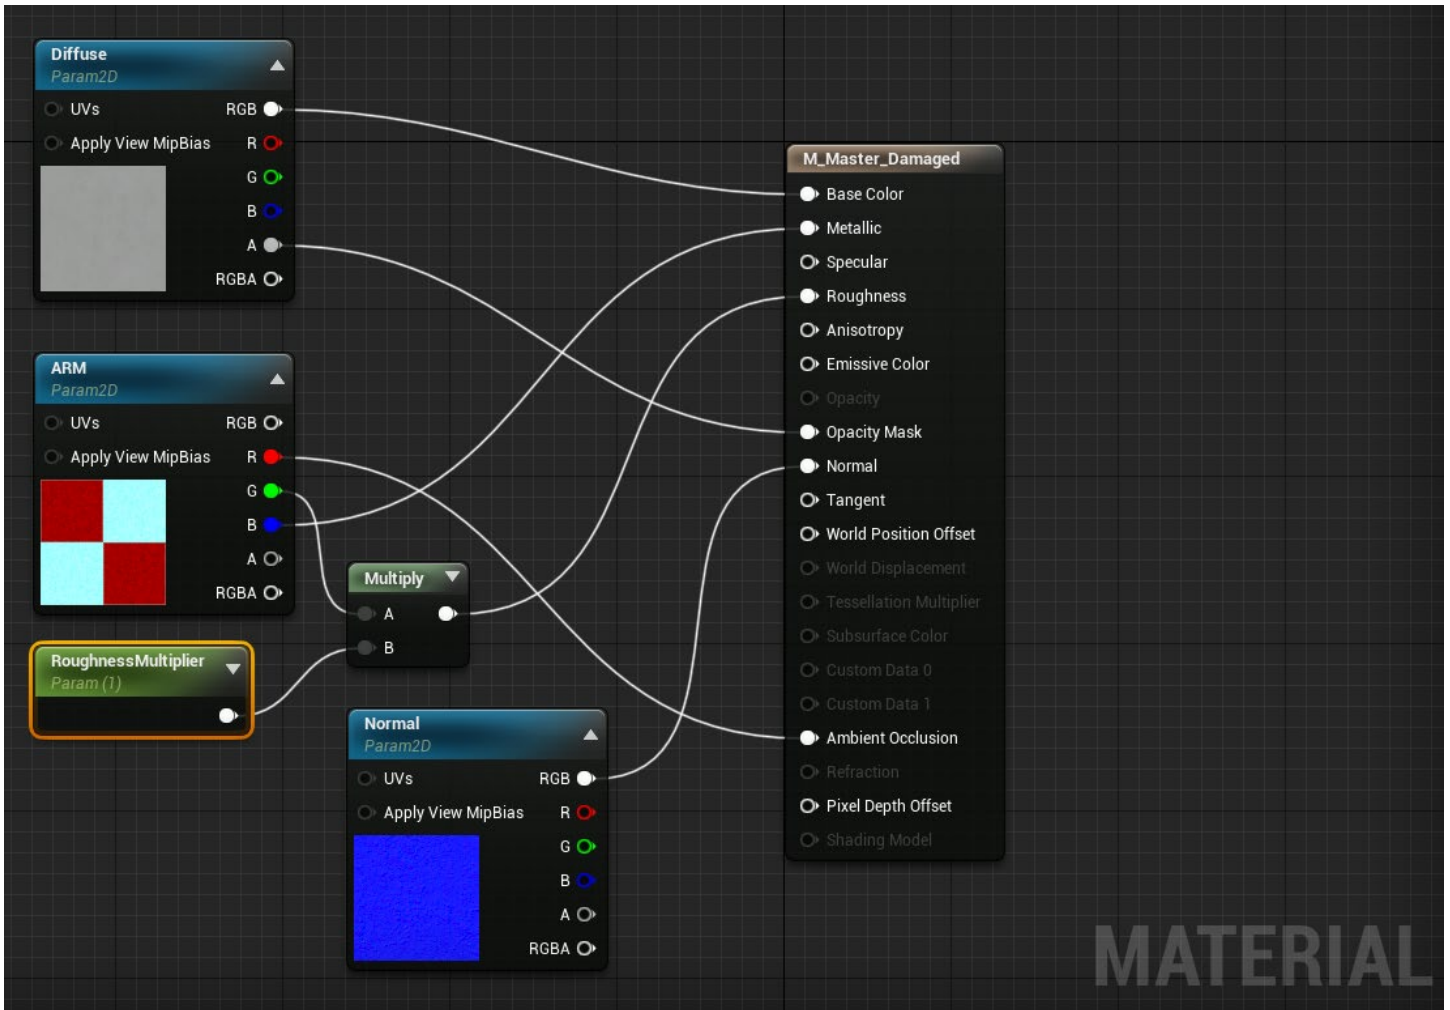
Diffuse
Param2D
UVs
RGB
Apply View MipBias
R
G
B
A
RGBA

ARM
Param2D
UVs
RGB
Apply View MipBias
R
G
B
A
RGBA

RoughnessMultiplier
Param (1)

Multiply
A
B

Normal
Param2D
UVs
RGB
Apply View MipBias
R
G
B
A
RGBA

M_Master_Damaged
Base Color
Metallic
Specular
Roughness
Anisotropy
Emissive Color
Opacity
Opacity Mask
Normal
Tangent
World Position Offset
World Displacement
Tessellation Multiplier
Subsurface Color
Custom Data 0
Custom Data 1
Ambient Occlusion
Refraction
Pixel Depth Offset
Shading Model

MATERIAL